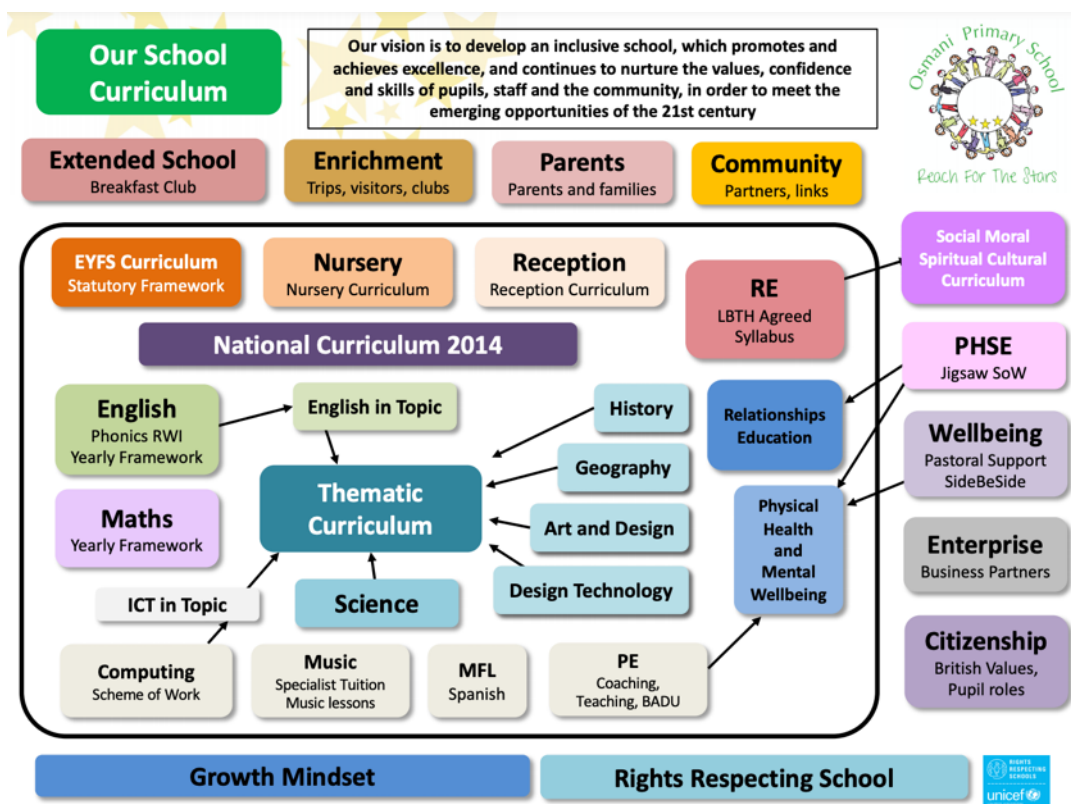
Our School Curriculum

Our vision is to develop an inclusive school, which promotes and achieves excellence, and continues to nurture the values, confidence and skills of pupils, staff and the community, in order to meet the emerging opportunities of the 21st century

Osmani Primary School

Reach For The Stars

Extended School
Breakfast Club

Enrichment
Trips, visitors, clubs

Parents
Parents and families

Community
Partners, links

EYFS Curriculum
Statutory Framework

Nursery
Nursery Curriculum

Reception
Reception Curriculum

RE
LBTH Agreed Syllabus

Social Moral Spiritual Cultural Curriculum

National Curriculum 2014

PHSE
Jigsaw SoW

English
Phonics RWI
Yearly Framework

English in Topic

History

Relationships Education

Wellbeing
Pastoral Support
SideBeSide

Geography

Thematic Curriculum

Maths
Yearly Framework

Art and Design

Physical Health and Mental Wellbeing

Enterprise
Business Partners

Design Technology

ICT in Topic

Science

Citizenship
British Values, Pupil roles

Computing
Scheme of Work

Music
Specialist Tuition
Music lessons

MFL
Spanish

PE
Coaching, Teaching, BADU

Growth Mindset

Rights Respecting School

RIGHTS RESPECTING SCHOOLS
unicef